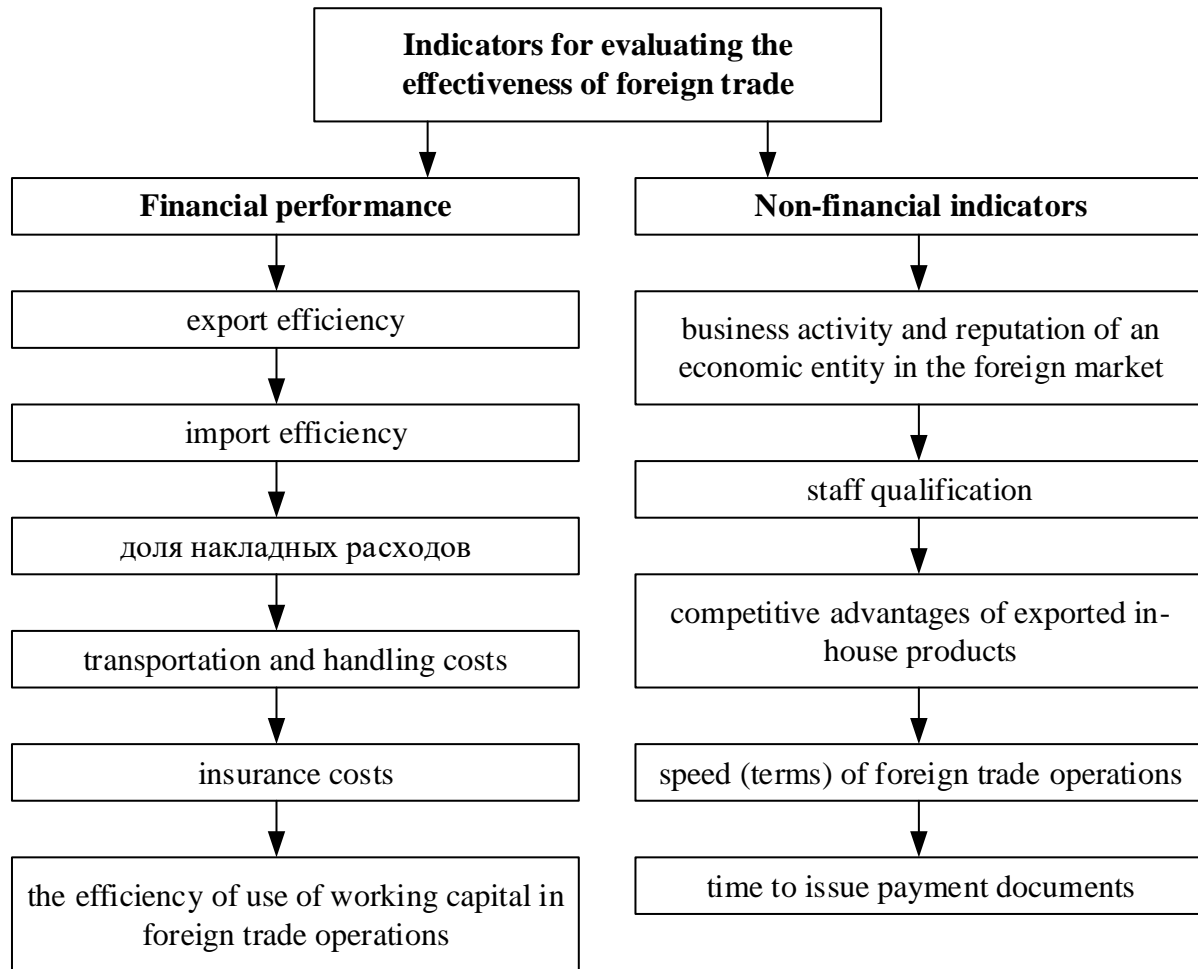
Indicators for evaluating the effectiveness of foreign trade

Financial performance

export efficiency

import efficiency

доля накладных расходов

transportation and handling costs

insurance costs

the efficiency of use of working capital in foreign trade operations

Non-financial indicators

business activity and reputation of an economic entity in the foreign market

staff qualification

competitive advantages of exported in-house products

speed (terms) of foreign trade operations

time to issue payment documents